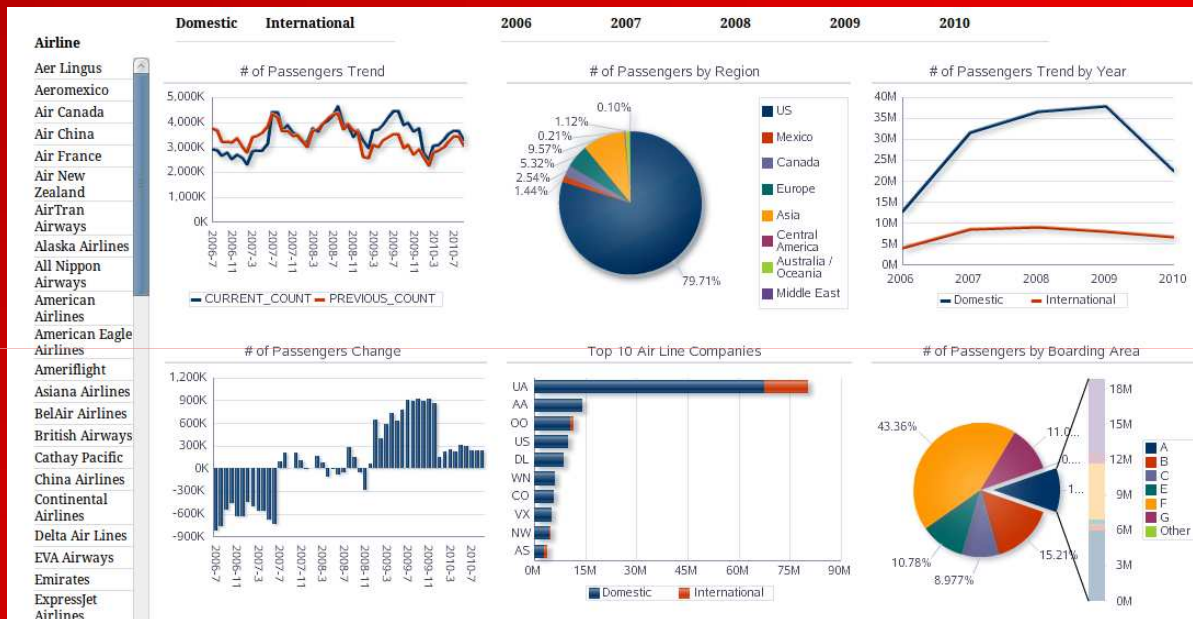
Domestic International 2006 2007 2008 2009 2010

Airline
Aer Lingus
Aeromexico
Air Canada
Air China
Air France
Air New Zealand
AirTran Airways
Alaska Airlines
All Nippon Airways
American Airlines
American Eagle Airlines
Ameriflight
Asiana Airlines
BelAir Airlines
British Airways
Cathay Pacific
China Airlines
Continental Airlines
Delta Air Lines
EVA Airways
Emirates
ExpressJet Airlines

# of Passengers Trend
5,000K
4,000K
3,000K
2,000K
1,000K
0K
2006-7 2006-11 2007-3 2007-7 2007-11 2008-3 2008-7 2008-11 2009-3 2009-7 2009-11 2010-3 2010-7
CURRENT_COUNT PREVIOUS_COUNT

# of Passengers by Region
0.10%
1.12%
0.21%
9.57%
5.32%
2.54%
1.44%
79.71%
US
Mexico
Canada
Europe
Asia
Central America
Australia / Oceania
Middle East

# of Passengers Trend by Year
40M
35M
30M
25M
20M
15M
10M
5M
0M
2006 2007 2008 2009 2010
Domestic International

# of Passengers Change
1,200K
900K
600K
300K
0K
-300K
-600K
-900K
2006-7 2006-11 2007-3 2007-7 2007-11 2008-3 2008-7 2008-11 2009-3 2009-7 2009-11 2010-3 2010-7

Top 10 Air Line Companies
UA
AA
OO
US
DL
WN
CO
VX
NW
AS
0M 15M 30M 45M 60M 75M 90M
Domestic International

# of Passengers by Boarding Area
43.36%
11.0...
0....
1...
15.21%
10.78%
8.977%
18M
15M
12M
9M
6M
3M
0M
A
B
C
E
F
G
Other